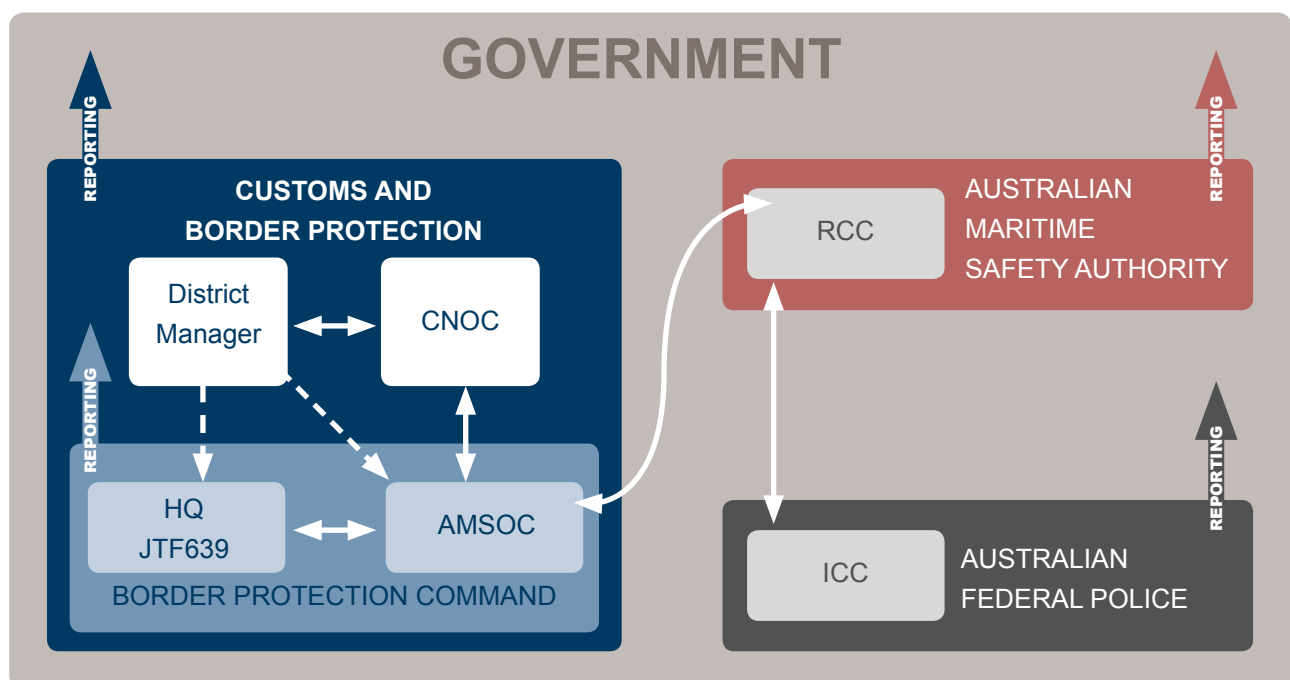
GOVERNMENT

REPORTING

CUSTOMS AND BORDER PROTECTION

District Manager

CNOC

REPORTING

HQ JTF639

AMSOC

BORDER PROTECTION COMMAND

REPORTING

RCC

AUSTRALIAN MARITIME SAFETY AUTHORITY

REPORTING

ICC

AUSTRALIAN FEDERAL POLICE